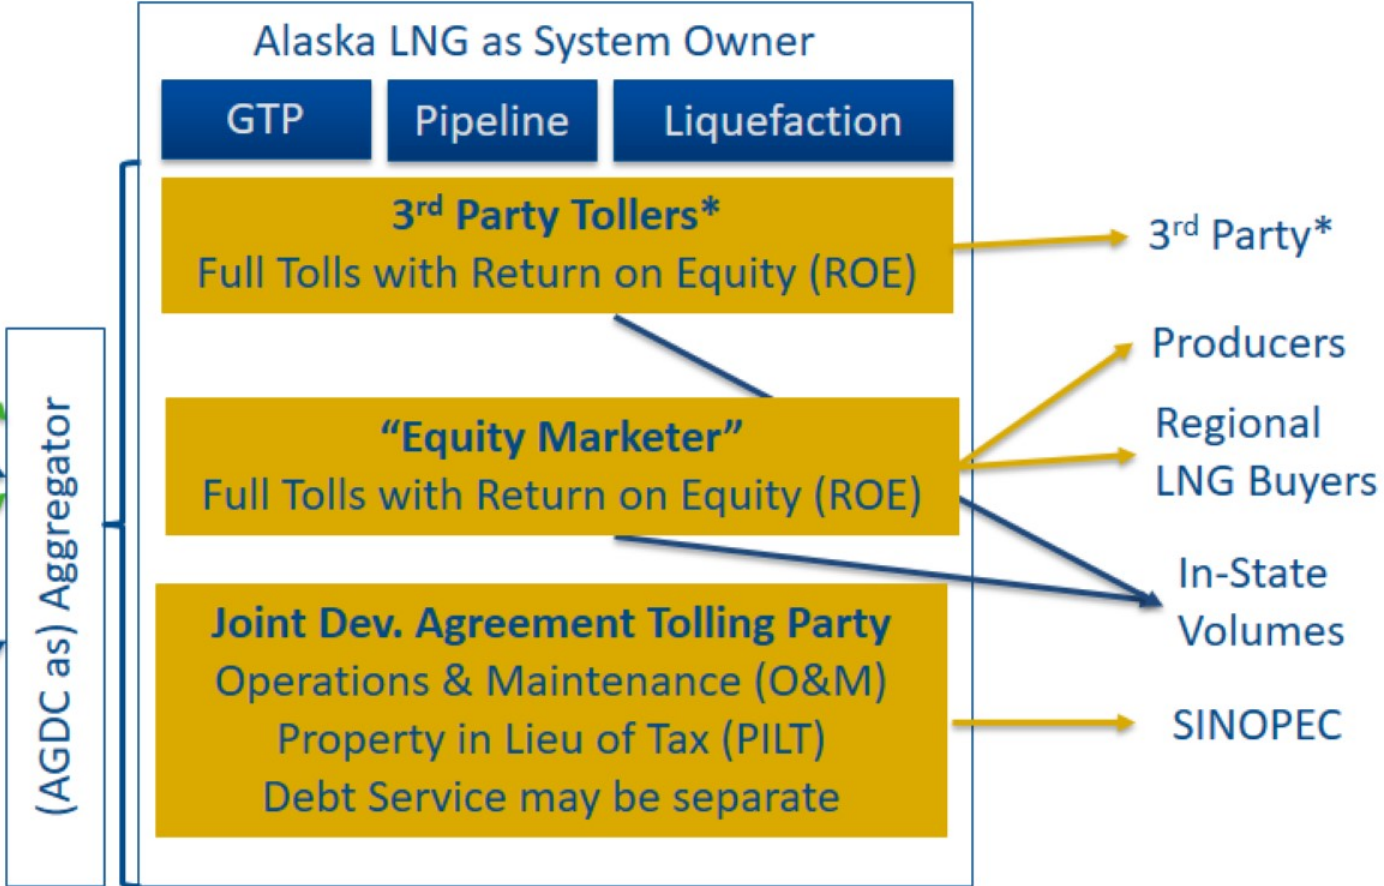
Alaska LNG as System Owner

GTP

Pipeline

Liquefaction

3$^{rd}$ Party Tollers*
Full Tolls with Return on Equity (ROE)

"Equity Marketer"
Full Tolls with Return on Equity (ROE)

Joint Dev. Agreement Tolling Party
Operations & Maintenance (O&M)
Property in Lieu of Tax (PILT)
Debt Service may be separate

3$^{rd}$ Party*

Producers

Regional LNG Buyers

In-State Volumes

SINOPEC

(AGDC as) Aggregator